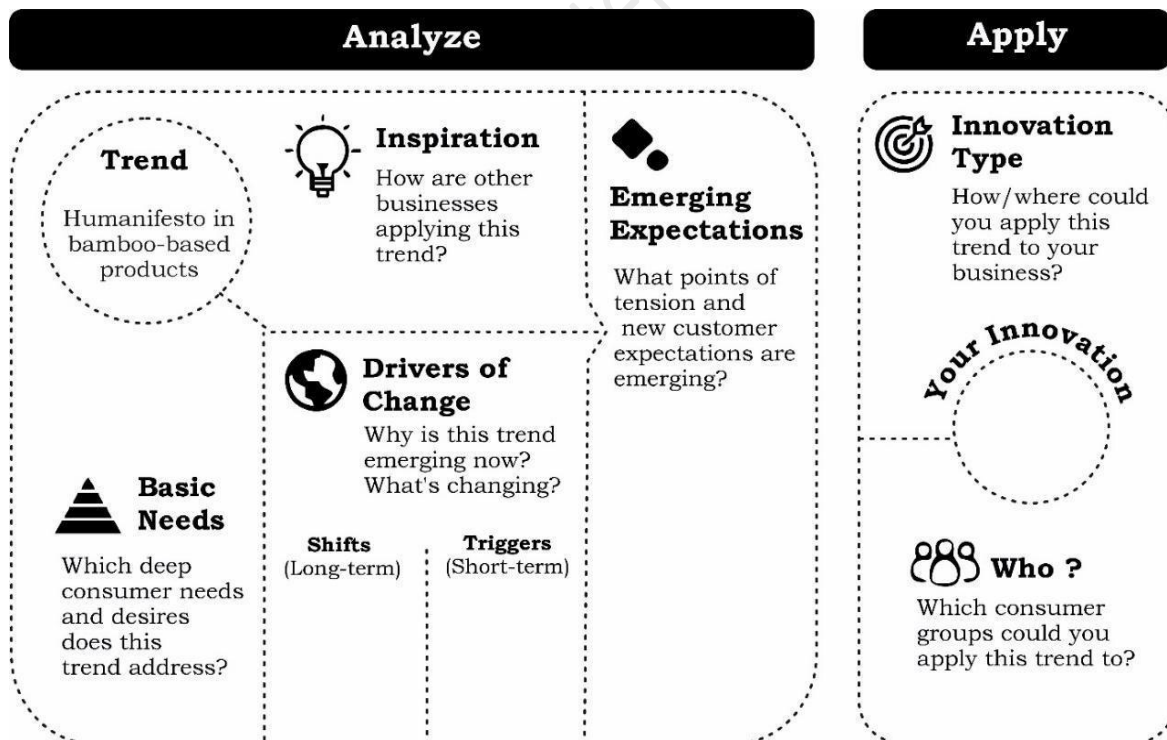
Analyze

Apply

Trend

Humanifesto in bamboo-based products

Inspiration

How are other businesses applying this trend?

Emerging Expectations

What points of tension and new customer expectations are emerging?

Drivers of Change

Why is this trend emerging now? What's changing?

Basic Needs

Which deep consumer needs and desires does this trend address?

Shifts
(Long-term)

Triggers
(Short-term)

Innovation Type

How/where could you apply this trend to your business?

Your Innovation

Who ?

Which consumer groups could you apply this trend to?